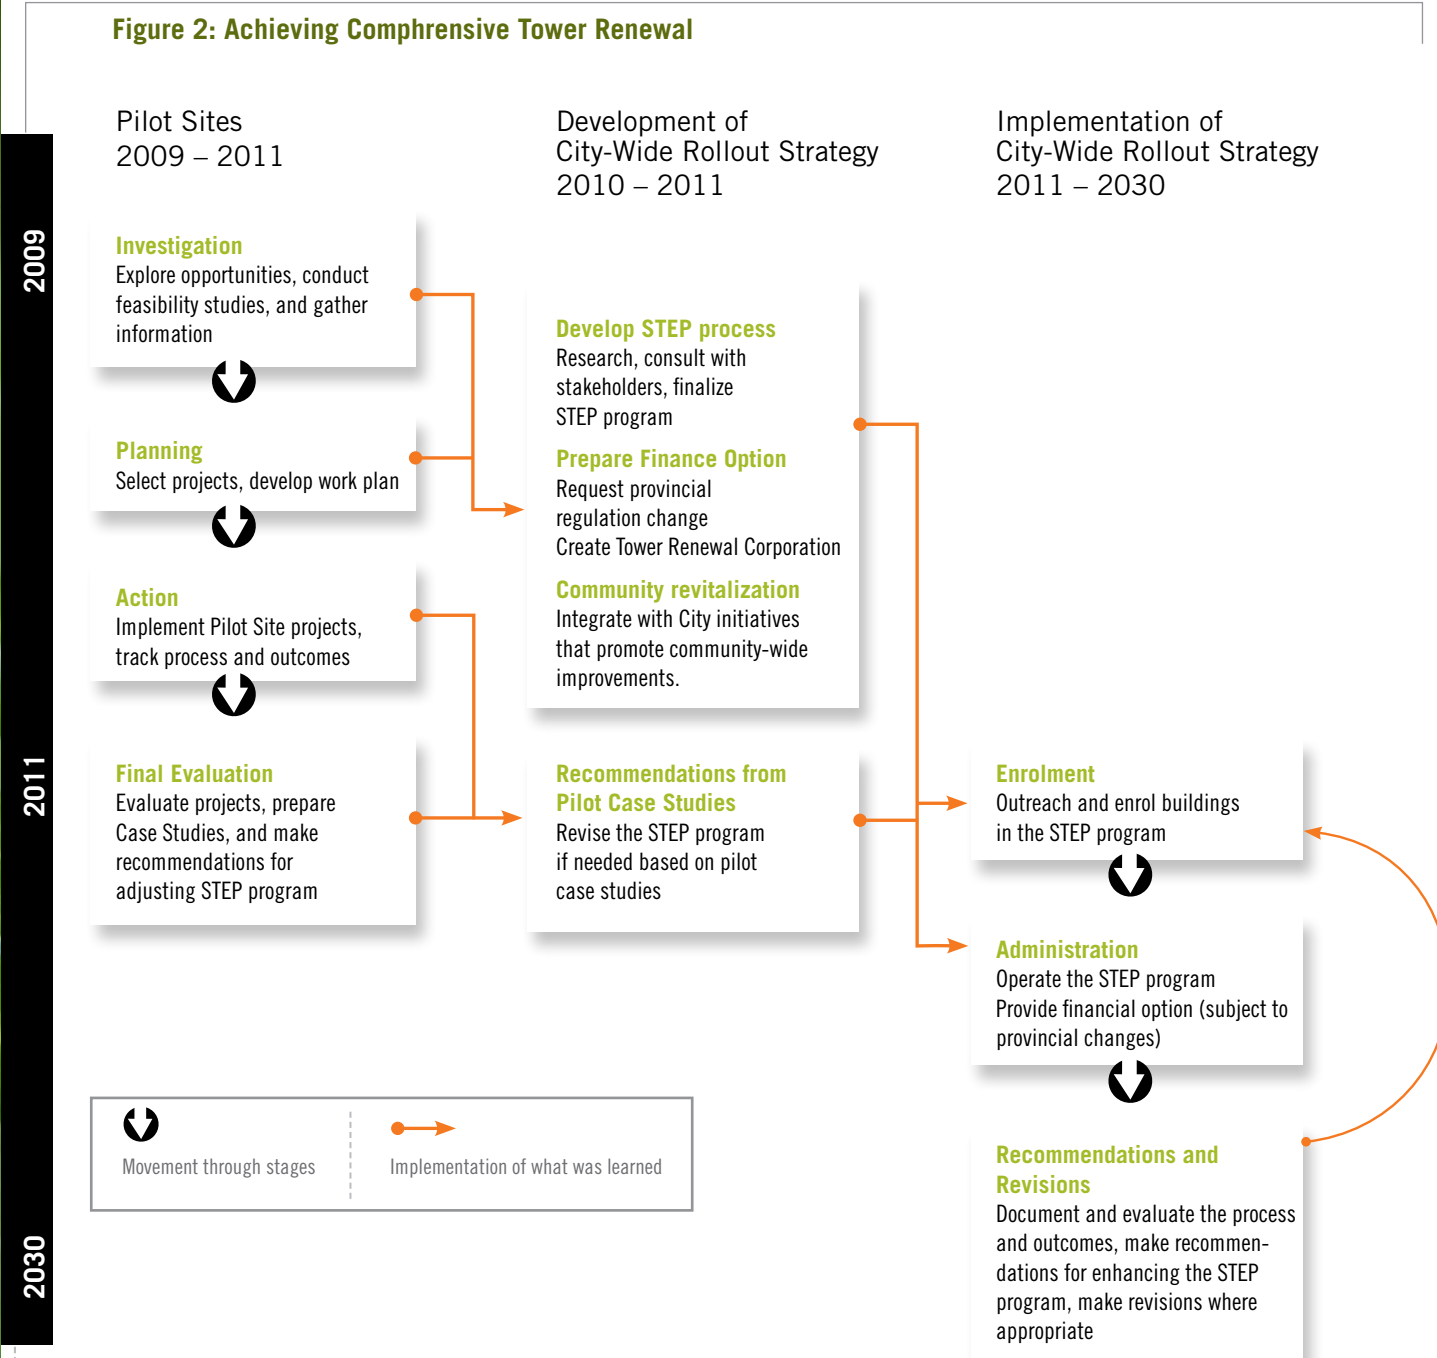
Figure 2: Achieving Comphrensive Tower Renewal

2009

2011

2030

Pilot Sites
2009 – 2011

Development of
City-Wide Rollout Strategy
2010 – 2011

Implementation of
City-Wide Rollout Strategy
2011 – 2030

Investigation
Explore opportunities, conduct feasibility studies, and gather information

Planning
Select projects, develop work plan

Action
Implement Pilot Site projects, track process and outcomes

Final Evaluation
Evaluate projects, prepare Case Studies, and make recommendations for adjusting STEP program

Develop STEP process
Research, consult with stakeholders, finalize STEP program

Prepare Finance Option
Request provincial regulation change
Create Tower Renewal Corporation

Community revitalization
Integrate with City initiatives that promote community-wide improvements.

Recommendations from Pilot Case Studies
Revise the STEP program if needed based on pilot case studies

Enrolment
Outreach and enrol buildings in the STEP program

Administration
Operate the STEP program
Provide financial option (subject to provincial changes)

Recommendations and Revisions
Document and evaluate the process and outcomes, make recommendations for enhancing the STEP program, make revisions where appropriate

Movement through stages

Implementation of what was learned